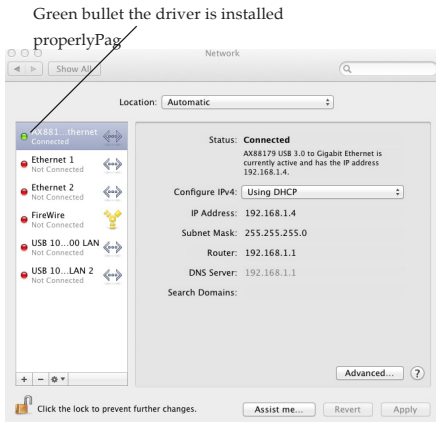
Green bullet the driver is installed properlyPag

Network

Show All

Location: Automatic

AX881...thernet
Connected

Ethernet 1
Not Connected

Ethernet 2
Not Connected

FireWire
Not Connected

USB 10...00 LAN
Not Connected

USB 10...LAN 2
Not Connected

Status: Connected
AX88179 USB 3.0 to Gigabit Ethernet is currently active and has the IP address 192.168.1.4.

Configure IPv4: Using DHCP

IP Address: 192.168.1.4

Subnet Mask: 255.255.255.0

Router: 192.168.1.1

DNS Server: 192.168.1.1

Search Domains:

Advanced...

?

+ − ⚙

Click the lock to prevent further changes.

Assist me...

Revert

Apply